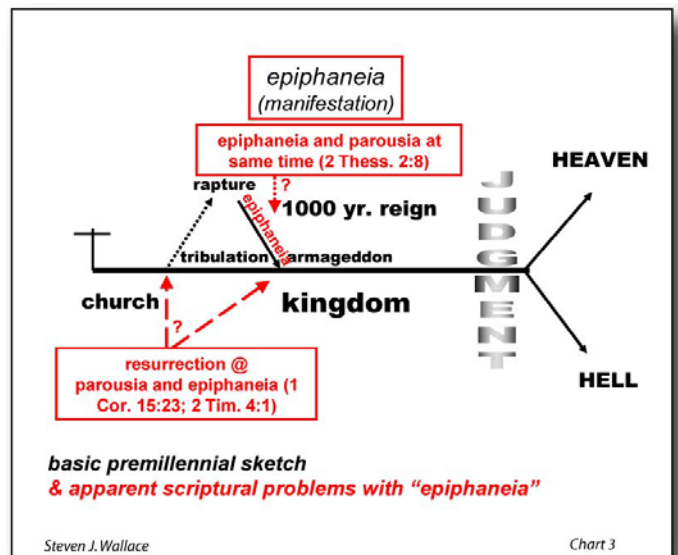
epiphaneia
(manifestation)

epiphaneia and parousia at same time (2 Thess. 2:8)

?

HEAVEN

rapture

epiphaneia

1000 yr. reign

JUDGMENT

tribulation

armageddon

church

kingdom

?

resurrection @ parousia and epiphaneia (1 Cor. 15:23; 2 Tim. 4:1)

HELL

basic premillennial sketch
& apparent scriptural problems with "epiphaneia"

Steven J. Wallace

Chart 3